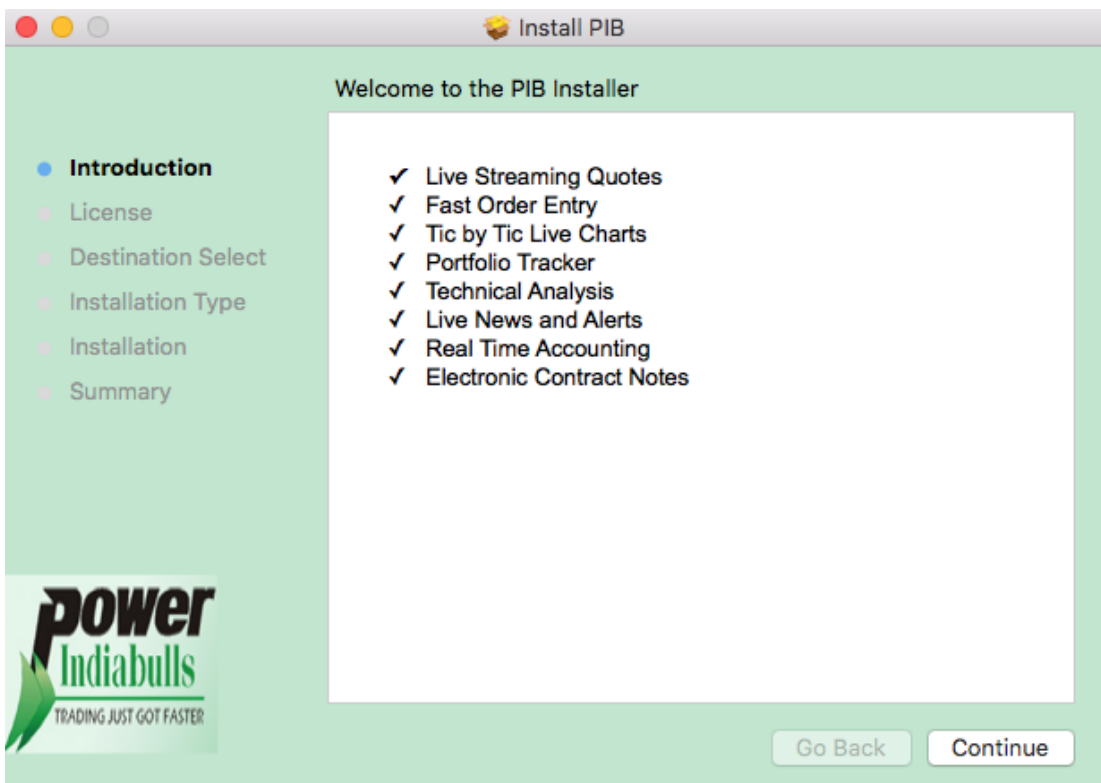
Install PIB

Welcome to the PIB Installer

Introduction
License
Destination Select
Installation Type
Installation
Summary

✓ Live Streaming Quotes
✓ Fast Order Entry
✓ Tic by Tic Live Charts
✓ Portfolio Tracker
✓ Technical Analysis
✓ Live News and Alerts
✓ Real Time Accounting
✓ Electronic Contract Notes

power
Indiabulls
TRADING JUST GOT FASTER

Go Back
Continue